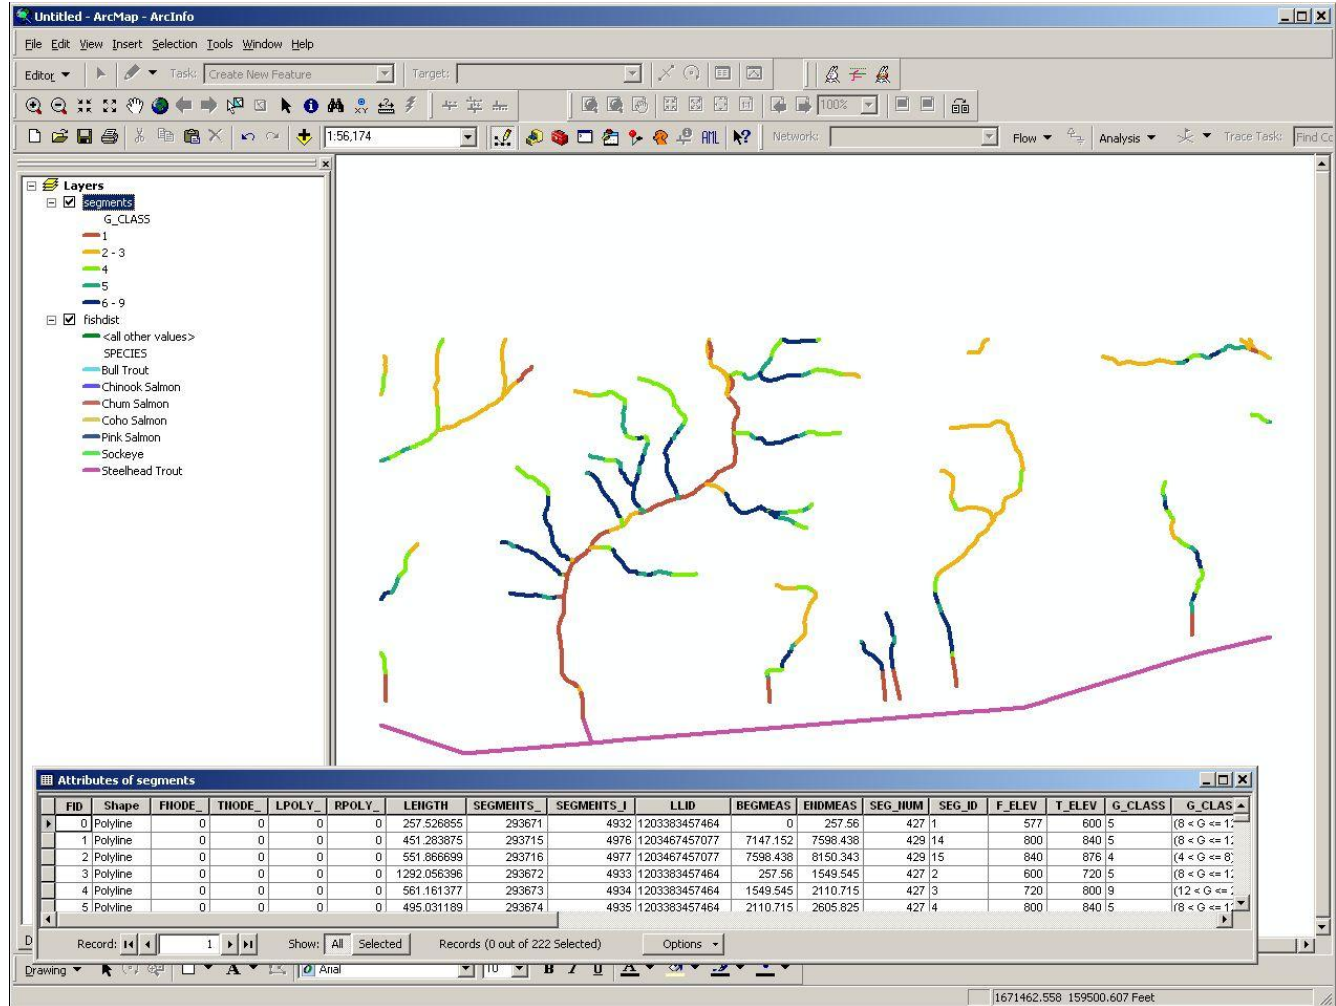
Untitled - ArcMap - ArcInfo

File Edit View Insert Selection Tools Window Help

Editor ▼ Task: Create New Feature Target:

100%

1:56,174 Network: Flow ▼ Analysis ▼ Trace Task: Find Co

Layers
segments
G_CLASS
1
2 - 3
4
5
6 - 9
fishdist
<all other values>
SPECIES
Bull Trout
Chinook Salmon
Chum Salmon
Coho Salmon
Pink Salmon
Sockeye
Steelhead Trout

Attributes of segments

| FID | Shape | FNODE_ | TNODE_ | LPOLY_ | RPOLY_ | LENGTH | SEGMENTS_ | SEGMENTS_I | LLID | BEGMEAS | ENDMEAS | SEG_NUM | SEG_ID | F_ELEV | T_ELEV | G_CLASS | G_CLAS |
|---|---|---|---|---|---|---|---|---|---|---|---|---|---|---|---|---|---|
| 0 | Polyline | 0 | 0 | 0 | 0 | 257.526855 | 293671 | 4932 | 1203383457464 | 0 | 257.56 | 427 | 1 | 577 | 600 | 5 | (8 < G <= 1 |
| 1 | Polyline | 0 | 0 | 0 | 0 | 451.283875 | 293715 | 4976 | 1203467457077 | 7147.152 | 7598.438 | 429 | 14 | 800 | 840 | 5 | (8 < G <= 1 |
| 2 | Polyline | 0 | 0 | 0 | 0 | 551.866699 | 293716 | 4977 | 1203467457077 | 7598.438 | 8150.343 | 429 | 15 | 840 | 876 | 4 | (4 < G <= 8) |
| 3 | Polyline | 0 | 0 | 0 | 0 | 1292.056396 | 293672 | 4933 | 1203383457464 | 257.56 | 1549.545 | 427 | 2 | 600 | 720 | 5 | (8 < G <= 1 |
| 4 | Polyline | 0 | 0 | 0 | 0 | 561.161377 | 293673 | 4934 | 1203383457464 | 1549.545 | 2110.715 | 427 | 3 | 720 | 800 | 9 | (12 < G <= |
| 5 | Polyline | 0 | 0 | 0 | 0 | 495.031189 | 293674 | 4935 | 1203383457464 | 2110.715 | 2605.825 | 427 | 4 | 800 | 840 | 5 | (8 < G <= 1 |

Record: 1 Show: All Selected Records (0 out of 222 Selected) Options ▼

Drawing ▼ A ▼ Arial 10 B I U A ▼

1671462.558 159500.607 Feet